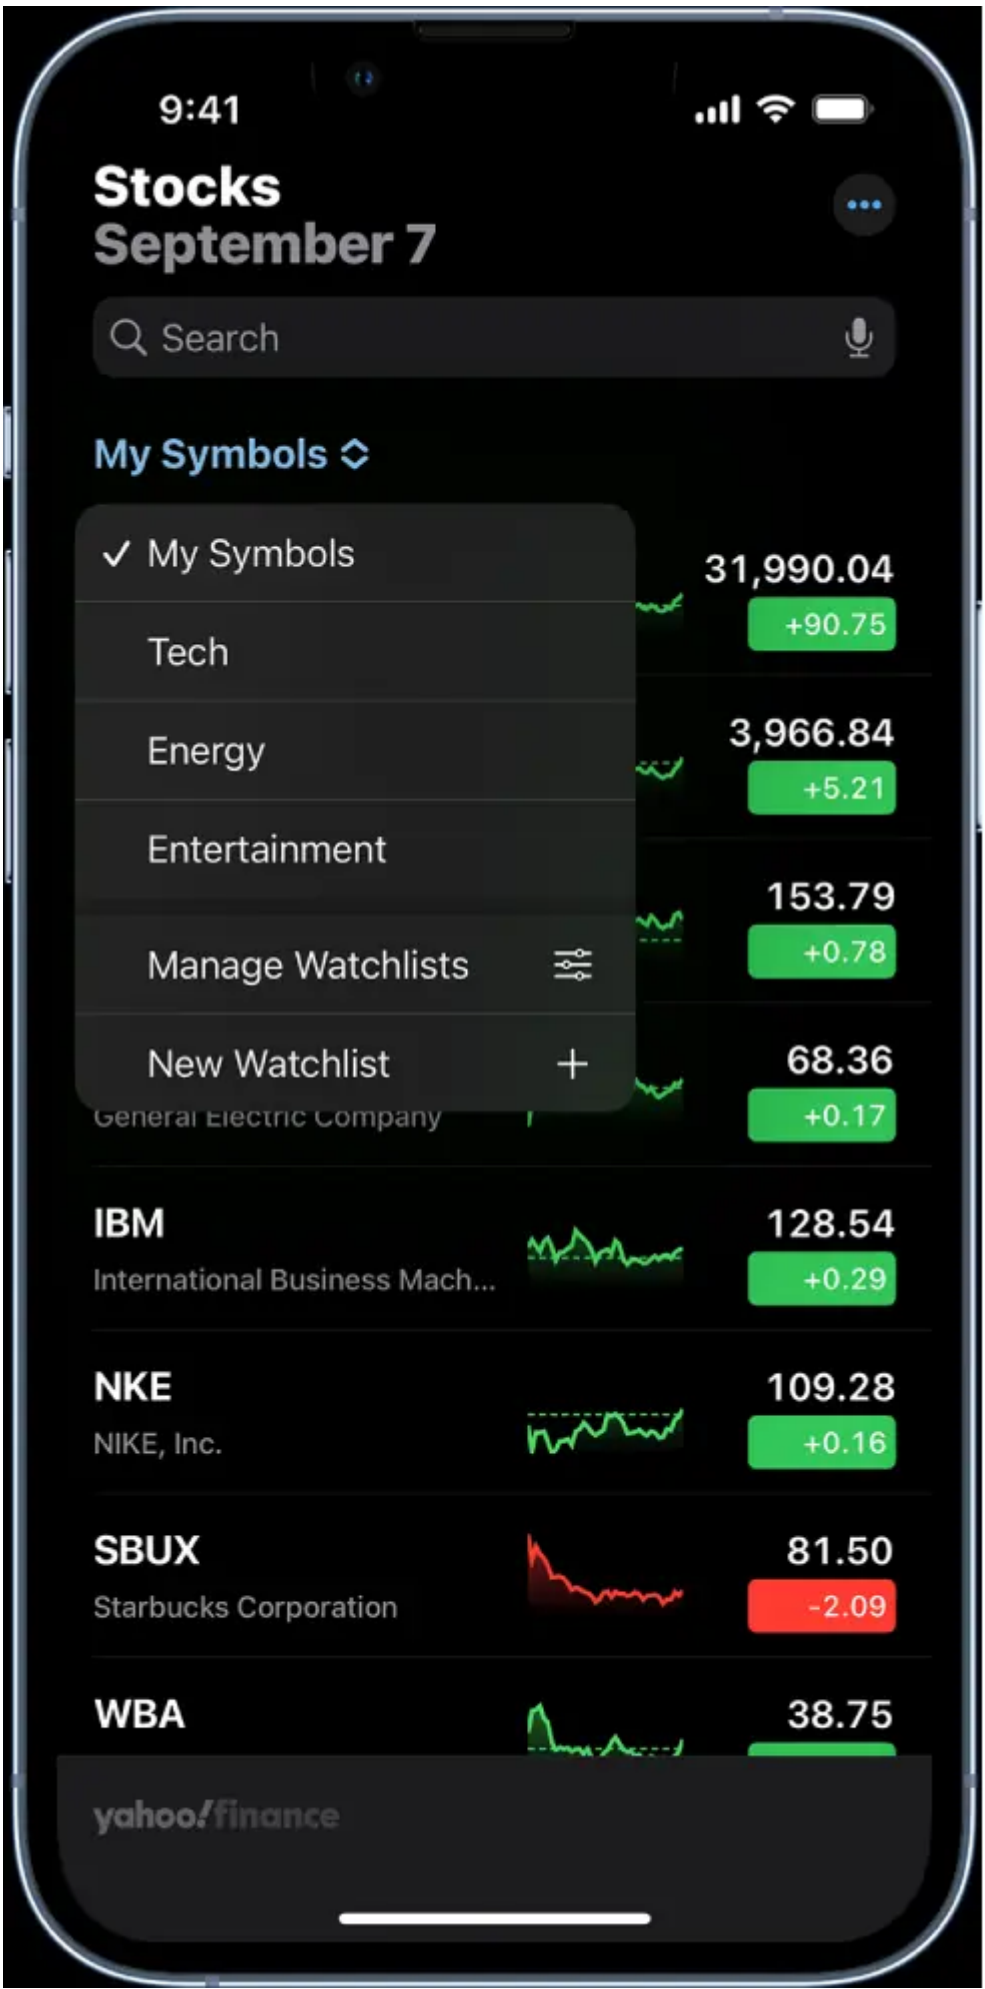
9:41

Stocks
September 7

Search

My Symbols

✓ My Symbols
Tech
Energy
Entertainment
Manage Watchlists
New Watchlist

31,990.04
+90.75

3,966.84
+5.21

153.79
+0.78

General Electric Company
68.36
+0.17

IBM
International Business Mach...
128.54
+0.29

NKE
NIKE, Inc.
109.28
+0.16

SBUX
Starbucks Corporation
81.50
-2.09

WBA
38.75

yahoo!finance